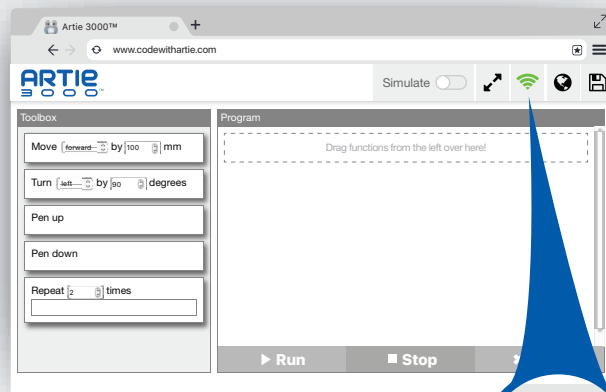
Artie 3000™
www.codewithartie.com
ARTIE 3000™
Simulate
Toolbox
Move forward by 100 mm
Turn left by 90 degrees
Pen up
Pen down
Repeat 2 times
Program
Drag functions from the left over here!
▶ Run
■ Stop